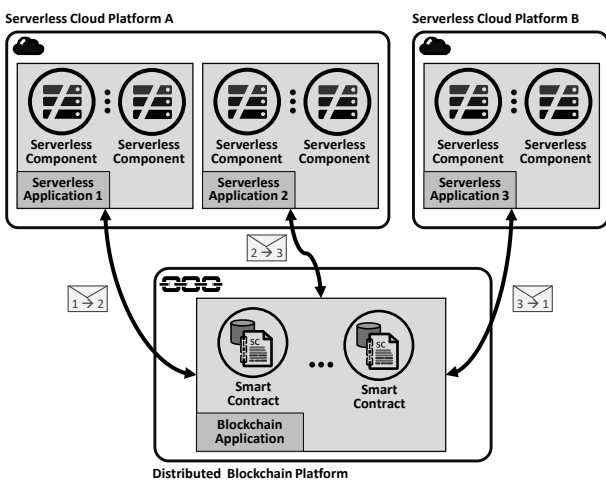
Serverless Cloud Platform A

Serverless Component

Serverless Component

Serverless Application 1

Serverless Component

Serverless Component

Serverless Application 2

Serverless Cloud Platform B

Serverless Component

Serverless Component

Serverless Application 3

$2 \rightarrow 3$

$1 \rightarrow 2$

$3 \rightarrow 1$

SC

Smart Contract

SC

Smart Contract

Blockchain Application

Distributed Blockchain Platform